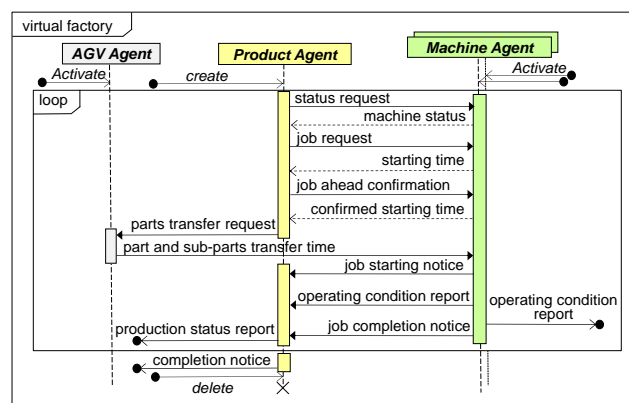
virtual factory

AGV Agent

Product Agent

Machine Agent

Activate

create

Activate

loop

status request

machine status

job request

starting time

job ahead confirmation

confirmed starting time

parts transfer request

part and sub-parts transfer time

job starting notice

operating condition report

operating condition report

production status report

job completion notice

completion notice

delete